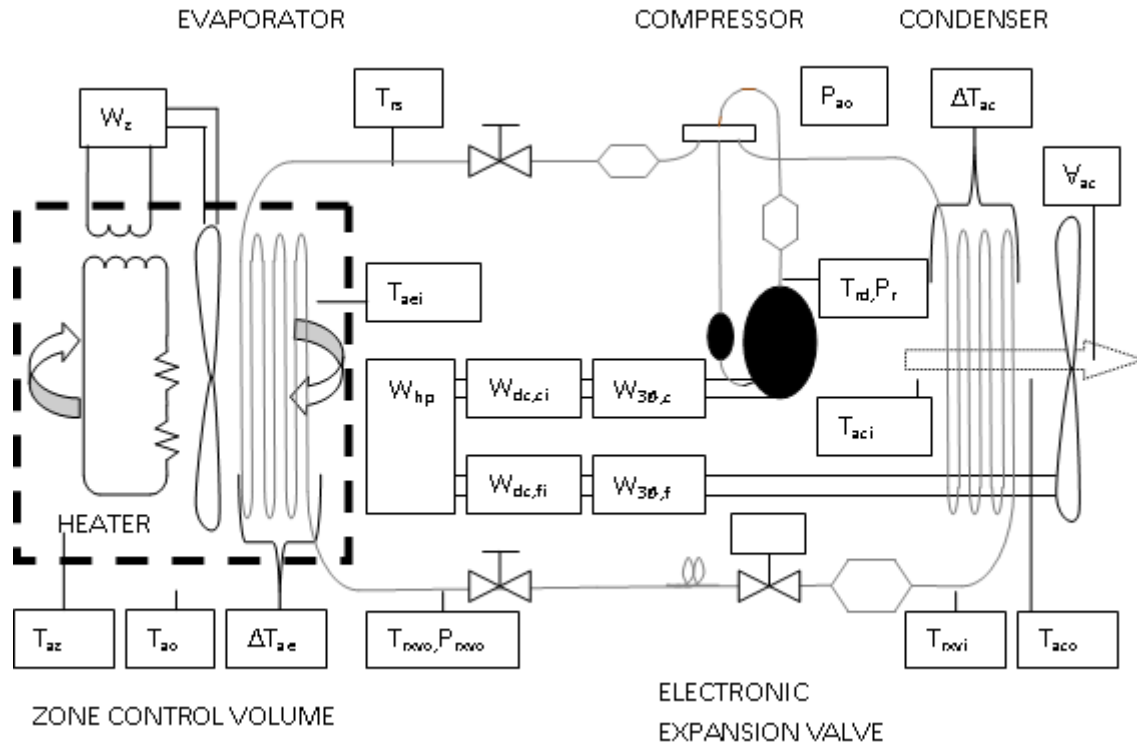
EVAPORATOR

COMPRESSOR

CONDENSER

$W_z$

$T_{rs}$

$P_{ao}$

$\Delta T_{ac}$

$\forall_{ac}$

$T_{aei}$

$T_{rd}, P_r$

$W_{hp}$

$W_{dc,ci}$

$W_{3\theta,c}$

$T_{aci}$

$W_{dc,fi}$

$W_{3\theta,f}$

HEATER

$T_{az}$

$T_{ao}$

$\Delta T_{ae}$

$T_{rxvo}, P_{rxvo}$

$T_{rxvi}$

$T_{aco}$

ELECTRONIC EXPANSION VALVE

ZONE CONTROL VOLUME